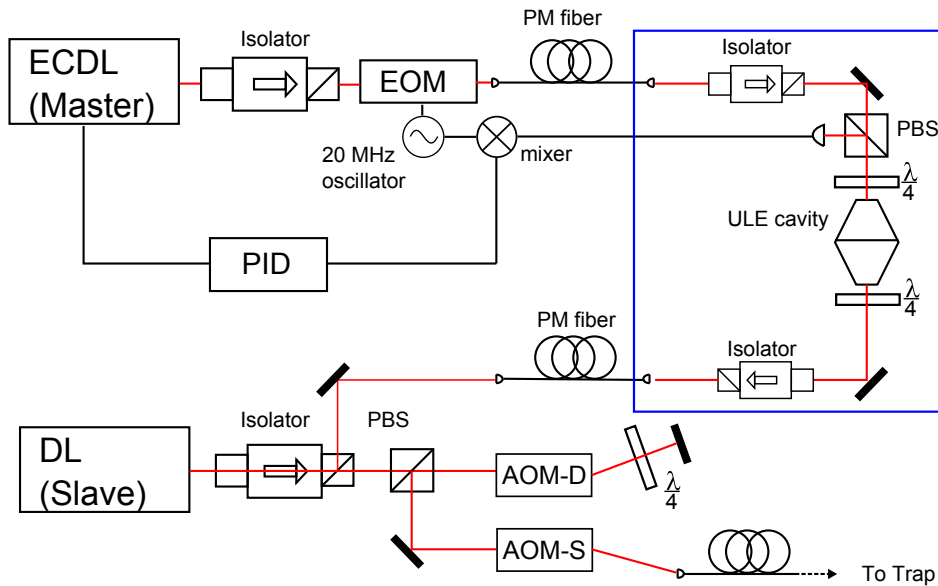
ECDL (Master)

Isolator

EOM

PM fiber

Isolator

PBS

20 MHz oscillator

mixer

$\frac{\lambda}{4}$

ULE cavity

PID

$\frac{\lambda}{4}$

PM fiber

Isolator

Isolator

PBS

DL (Slave)

AOM-D

$\frac{\lambda}{4}$

AOM-S

To Trap